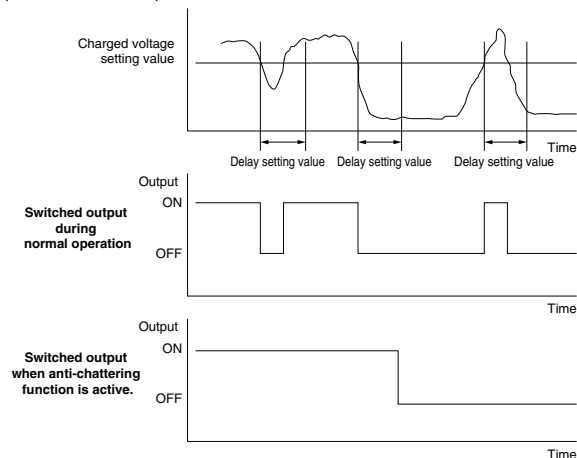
Charged voltage setting value

Time

Delay setting value

Delay setting value

Delay setting value

Output

ON

OFF

Switched output during normal operation

Time

Output

ON

OFF

Switched output when anti-chattering function is active.

Time